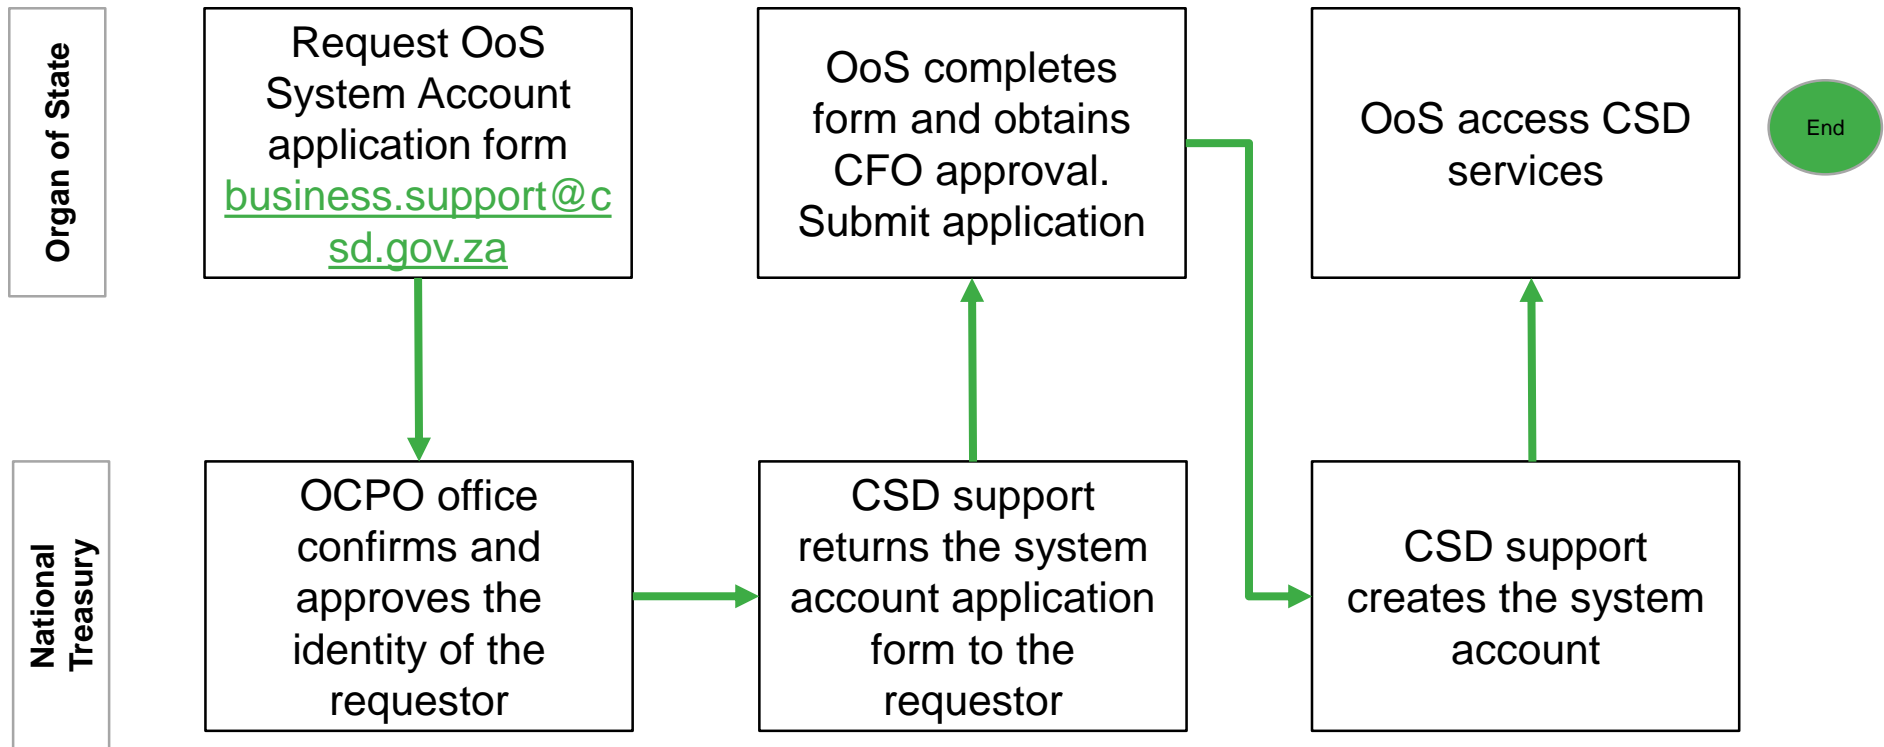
Organ of State

Request OoS System Account application form business.support@csd.gov.za

OoS completes form and obtains CFO approval. Submit application

OoS access CSD services

End

National Treasury

OCPO office confirms and approves the identity of the requestor

CSD support returns the system account application form to the requestor

CSD support creates the system account